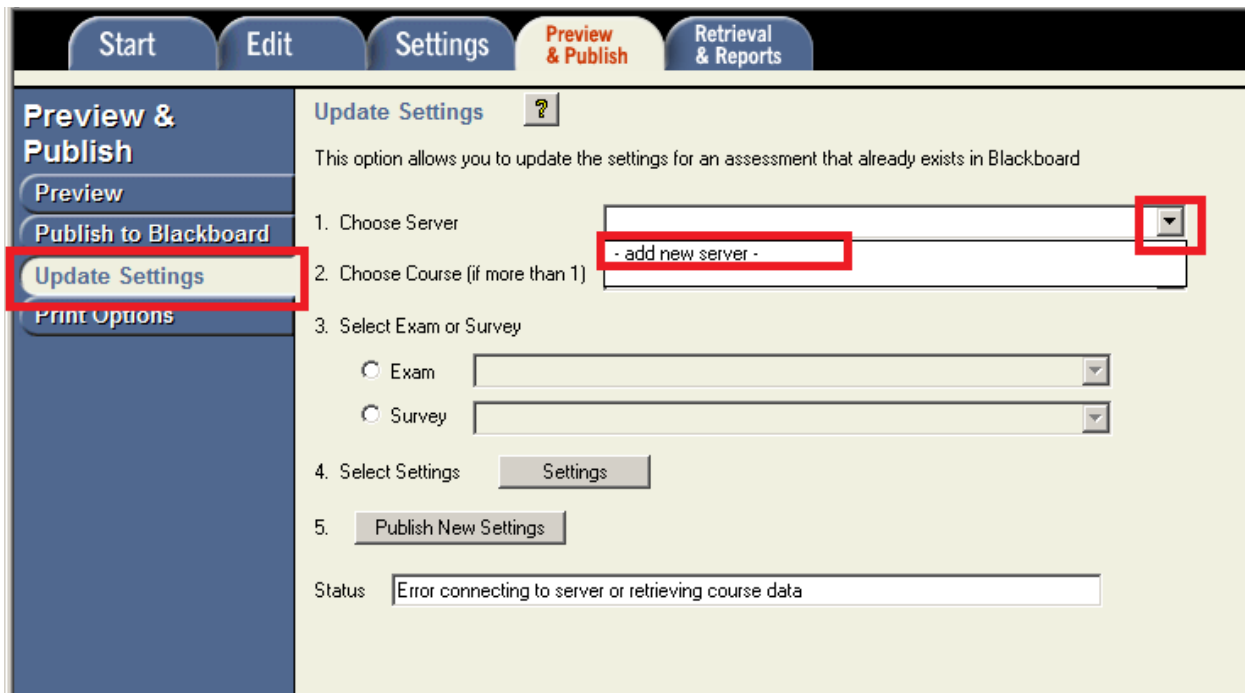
Start Edit Settings Preview & Publish Retrieval & Reports

Preview & Publish

Preview

Publish to Blackboard

Update Settings

Print Options

Update Settings ?

This option allows you to update the settings for an assessment that already exists in Blackboard

1. Choose Server

- add new server -

2. Choose Course (if more than 1)

3. Select Exam or Survey

Exam

Survey

4. Select Settings Settings

5. Publish New Settings

Status Error connecting to server or retrieving course data